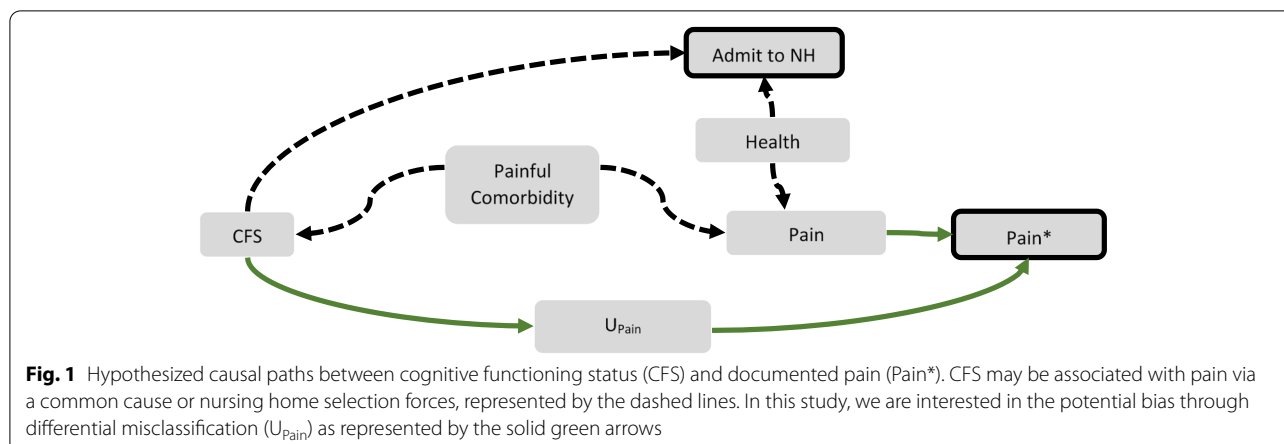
Admit to NH

Health

Painful Comorbidity

CFS

Pain

Pain*

$U_{Pain}$

**Fig. 1** Hypothesized causal paths between cognitive functioning status (CFS) and documented pain (Pain*). CFS may be associated with pain via a common cause or nursing home selection forces, represented by the dashed lines. In this study, we are interested in the potential bias through differential misclassification ($U_{Pain}$) as represented by the solid green arrows